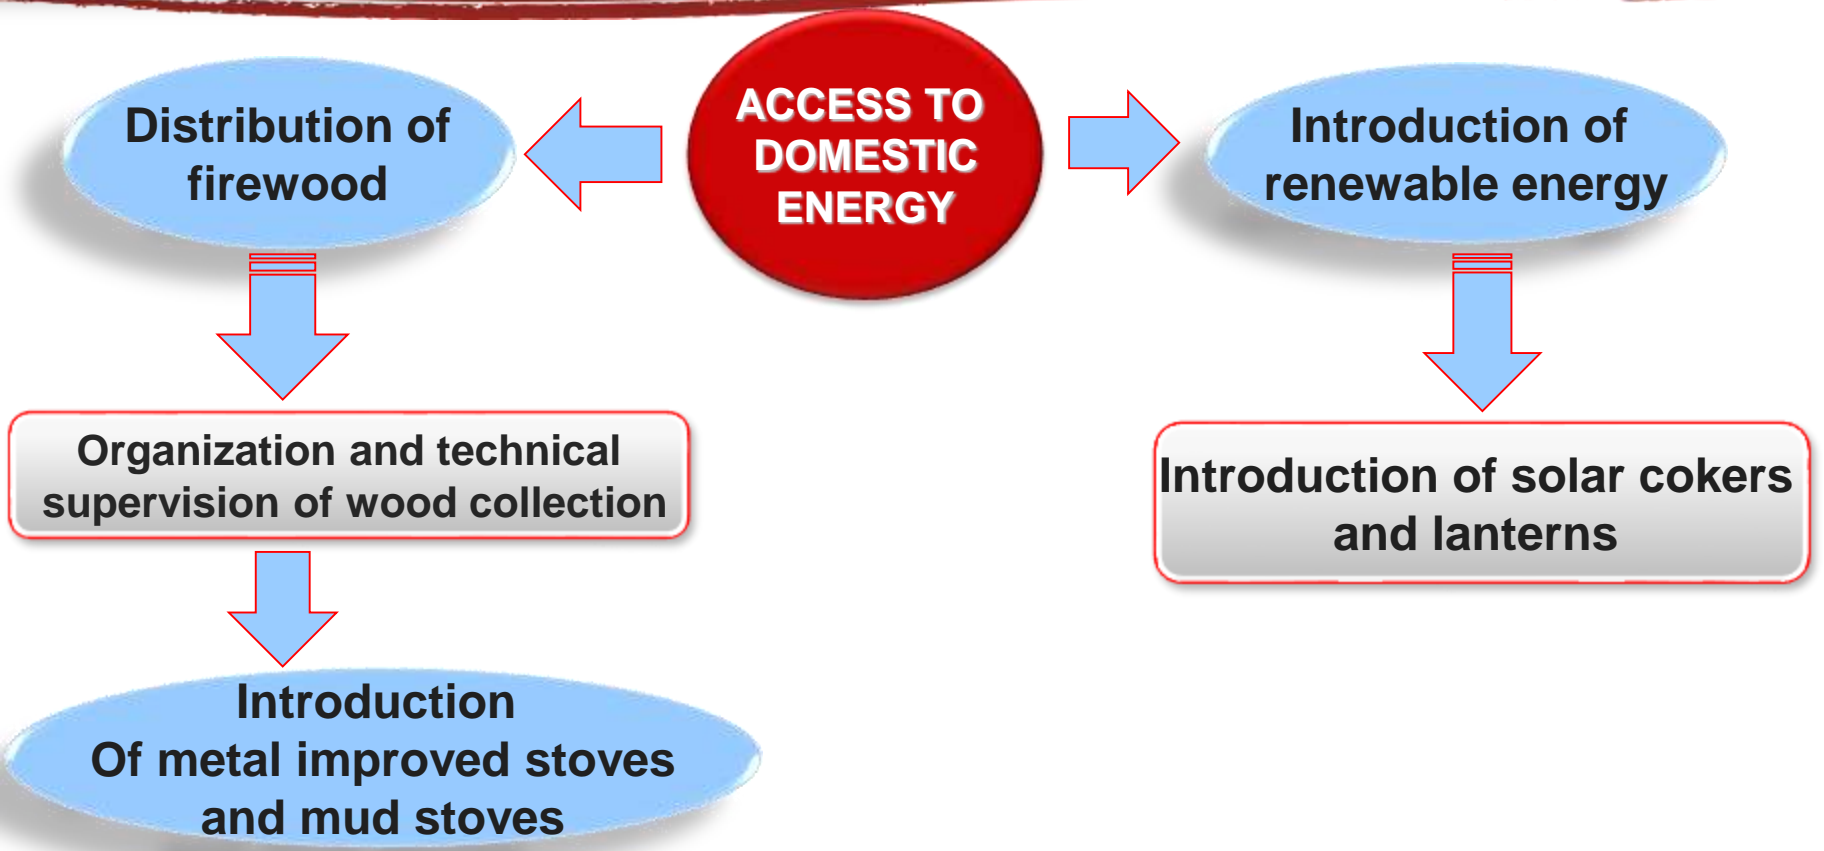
ACCESS TO DOMESTIC ENERGY

Distribution of firewood

Organization and technical supervision of wood collection

Introduction
Of metal improved stoves and mud stoves

Introduction of renewable energy

Introduction of solar cokers and lanterns